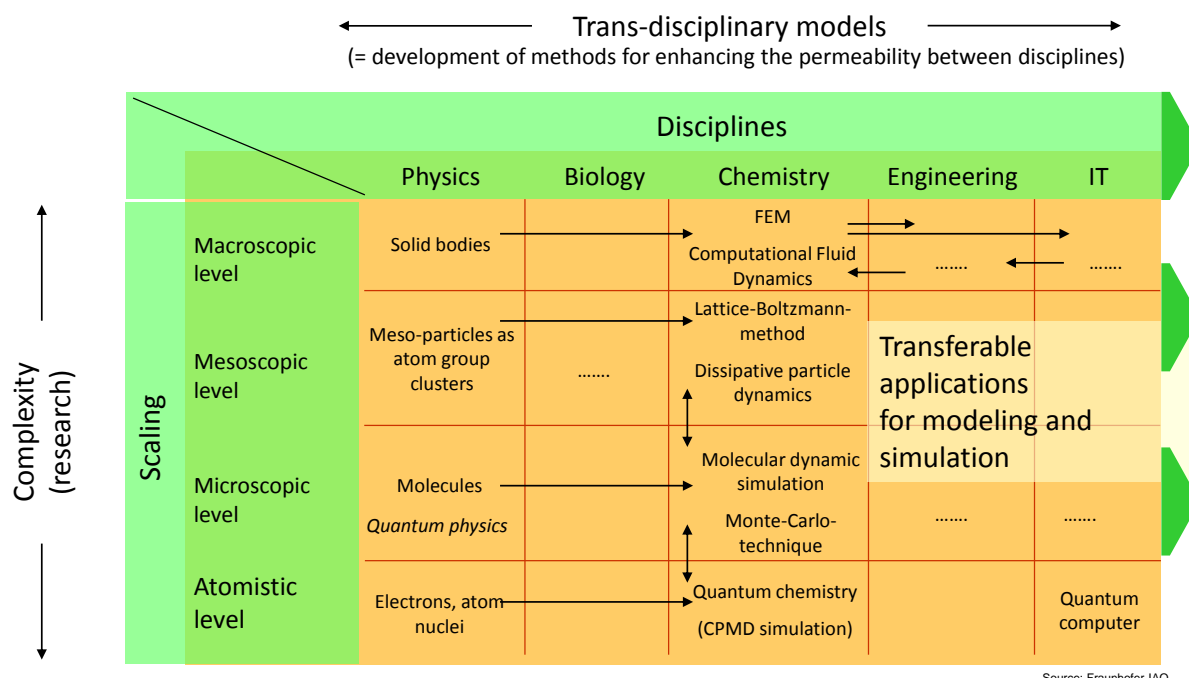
Trans-disciplinary models
(= development of methods for enhancing the permeability between disciplines)

Disciplines

| | | Physics | Biology | Chemistry | Engineering | IT |
|---|---|---|---|---|---|---|
| Scaling | Macroscopic level | Solid bodies | | FEM<br>Computational Fluid Dynamics | ……. | ……. |
| | Mesoscopic level | Meso-particles as atom group clusters | ……. | Lattice-Boltzmann-method<br>Dissipative particle dynamics | | |
| | Microscopic level | Molecules<br>*Quantum physics* | | Molecular dynamic simulation<br>Monte-Carlo-technique | ……. | ……. |
| | Atomistic level | Electrons, atom nuclei | | Quantum chemistry<br>(CPMD simulation) | | Quantum computer |

Transferable applications for modeling and simulation

Complexity (research)

Source: Fraunhofer IAO